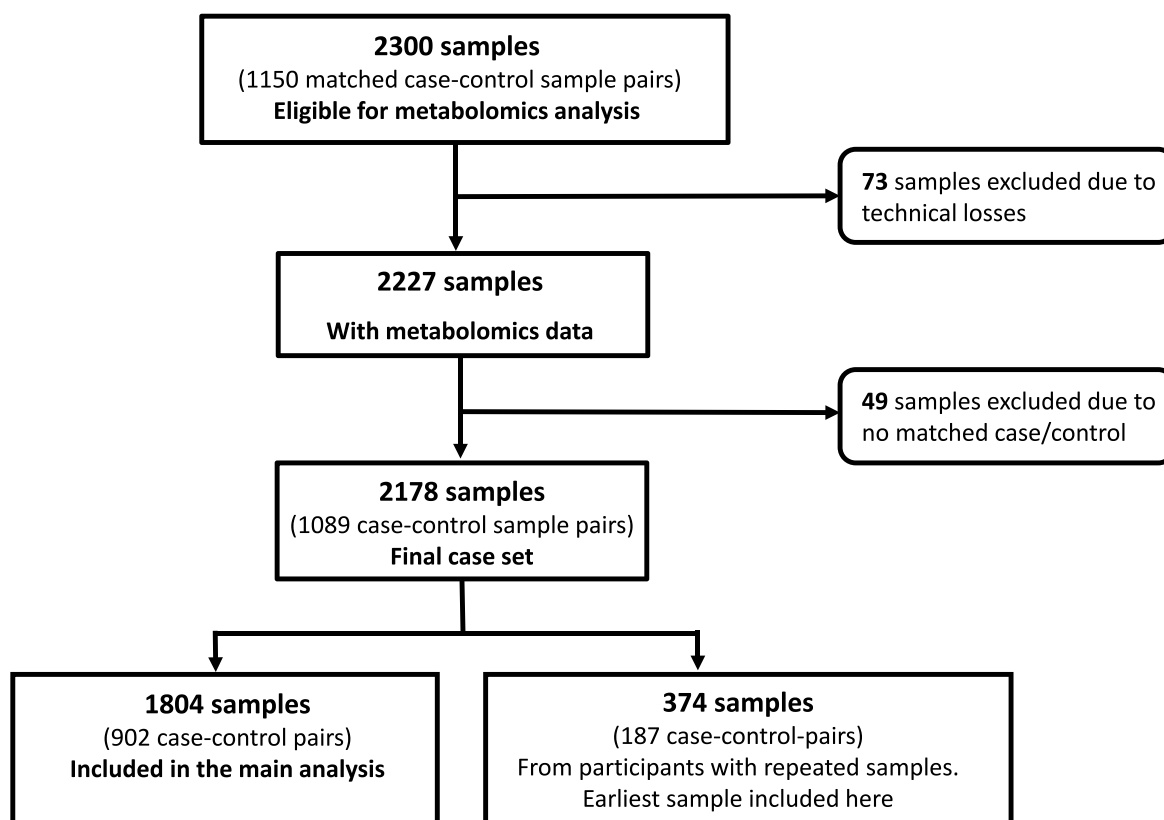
2300 samples
(1150 matched case-control sample pairs)
Eligible for metabolomics analysis

73 samples excluded due to technical losses

2227 samples
With metabolomics data

49 samples excluded due to no matched case/control

2178 samples
(1089 case-control sample pairs)
Final case set

1804 samples
(902 case-control pairs)
Included in the main analysis

374 samples
(187 case-control-pairs)
From participants with repeated samples. Earliest sample included here